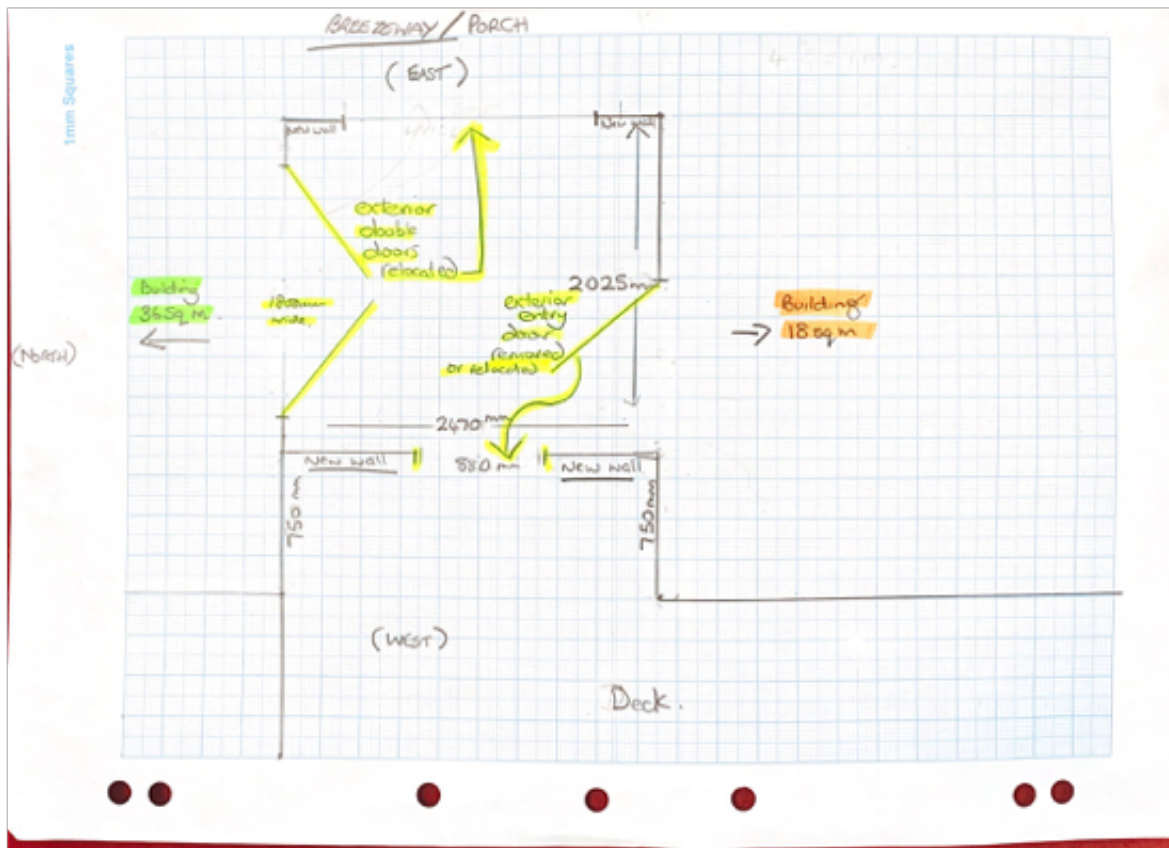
1mm Squares

BREEZEWAY / PORCH

(EAST)

New wall

New wall

exterior double doors (relocated)

Building 36.5sq m

1800mm wide

(NORTH)

2025mm

exterior entry doors (removed or relocated)

Building 18 sq m

2470mm

New wall

880mm

New wall

750mm

750mm

(WEST)

Deck.